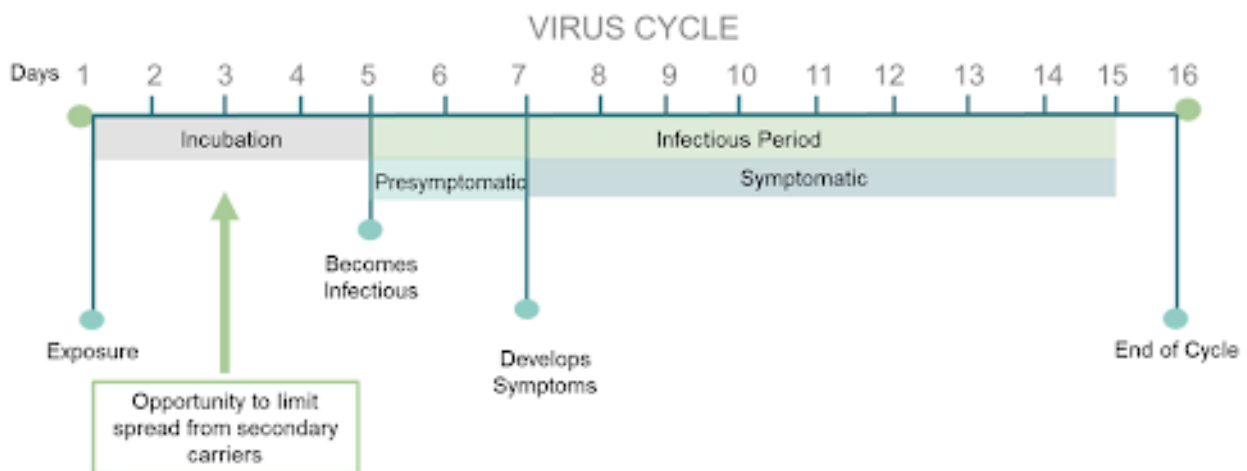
VIRUS CYCLE

Days 1 2 3 4 5 6 7 8 9 10 11 12 13 14 15 16

Incubation

Infectious Period

Presymptomatic

Symptomatic

Becomes Infectious

Exposure

Develops Symptoms

End of Cycle

Opportunity to limit spread from secondary carriers